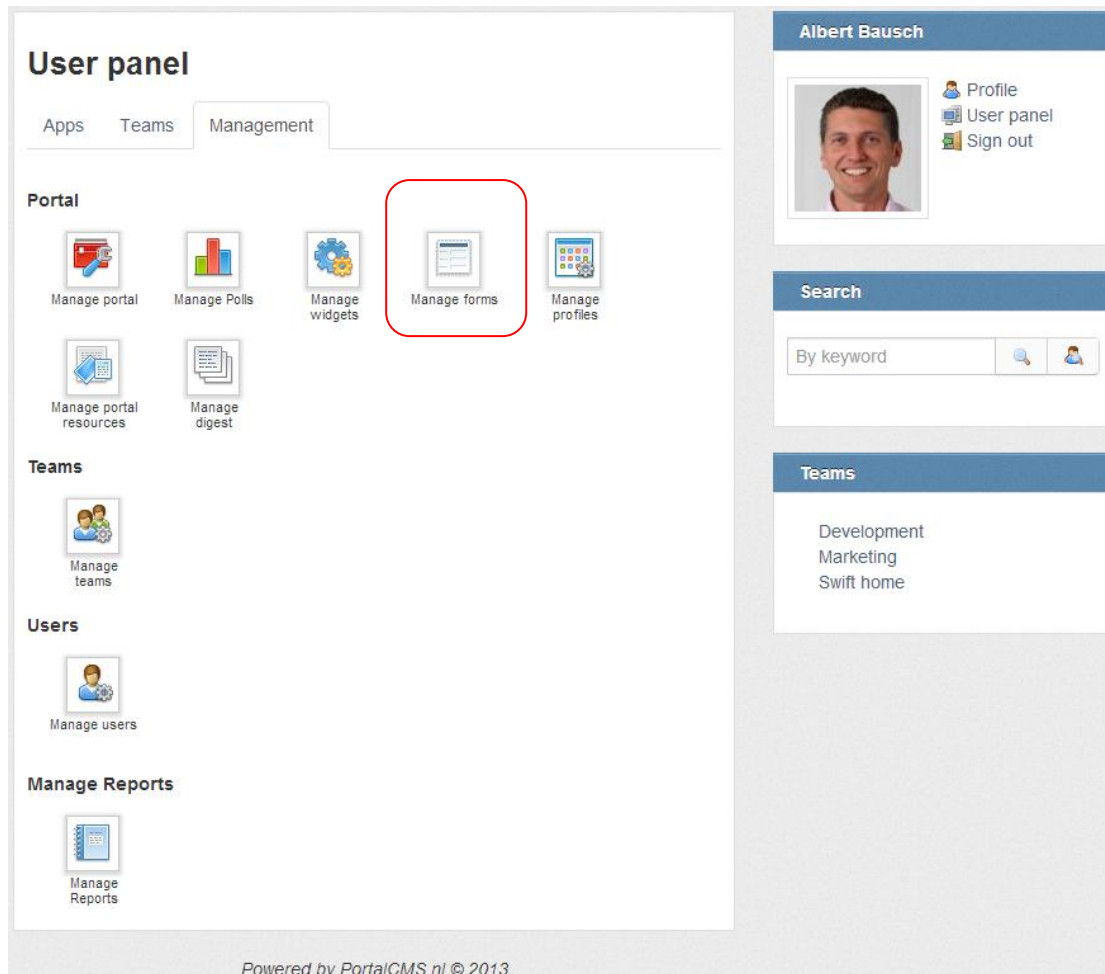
User panel

Apps Teams Management

Portal

Manage portal

Manage Polls

Manage widgets

Manage forms

Manage profiles

Manage portal resources

Manage digest

Teams

Manage teams

Users

Manage users

Manage Reports

Manage Reports

Albert Bausch

Profile
User panel
Sign out

Search

By keyword

Teams

Development
Marketing
Swift home

Powered by PortalCMS.nl © 2013